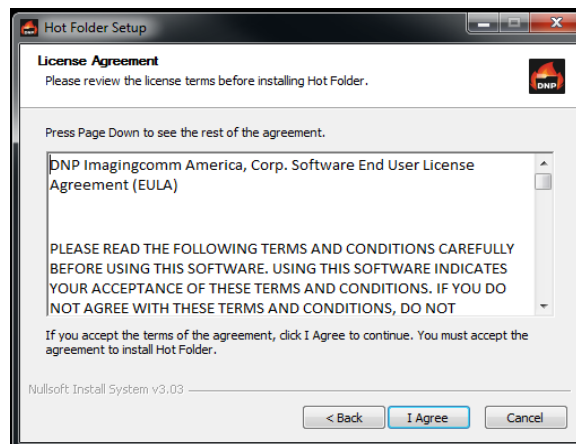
Hot Folder Setup

License Agreement
Please review the license terms before installing Hot Folder.

DNP

Press Page Down to see the rest of the agreement.

DNP Imagingcomm America, Corp. Software End User License Agreement (EULA)

PLEASE READ THE FOLLOWING TERMS AND CONDITIONS CAREFULLY BEFORE USING THIS SOFTWARE. USING THIS SOFTWARE INDICATES YOUR ACCEPTANCE OF THESE TERMS AND CONDITIONS. IF YOU DO NOT AGREE WITH THESE TERMS AND CONDITIONS, DO NOT

If you accept the terms of the agreement, click I Agree to continue. You must accept the agreement to install Hot Folder.

Nullsoft Install System v3.03

< Back
I Agree
Cancel